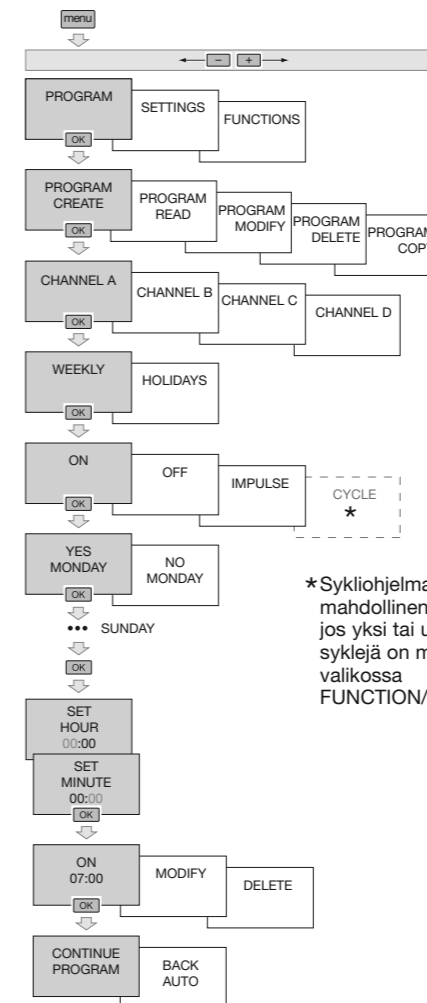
menu

– +

PROGRAM
SETTINGS
FUNCTIONS
OK

PROGRAM CREATE
PROGRAM READ
PROGRAM MODIFY
PROGRAM DELETE
PROGRAM COPY
OK

CHANNEL A
CHANNEL B
CHANNEL C
CHANNEL D
OK

WEEKLY
HOLIDAYS
OK

ON
OFF
IMPULSE
CYCLE *
OK

YES MONDAY
NO MONDAY
OK
••• SUNDAY
OK

SET HOUR 00:00
SET MINUTE 00:00
OK

ON 07:00
MODIFY
DELETE
OK

CONTINUE PROGRAM
BACK AUTO

*Sykliohjelma mahdollinen jos yksi tai u syklejä on m valikossa FUNCTION/